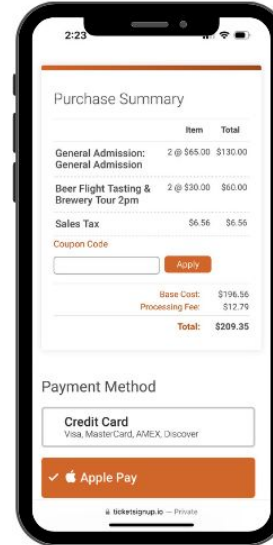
2:23

Purchase Summary

| | Item | Total |
|---|---|---|
| General Admission: General Admission | 2 @ $65.00 | $130.00 |
| Beer Flight Tasting & Brewery Tour 2pm | 2 @ $30.00 | $60.00 |
| Sales Tax | $6.56 | $6.56 |

Coupon Code

Apply

Base Cost: $196.56
Processing Fee: $12.79
Total: $209.35

Payment Method

Credit Card
Visa, MasterCard, AMEX, Discover

✓ Apple Pay

ticketsignup.io — Private